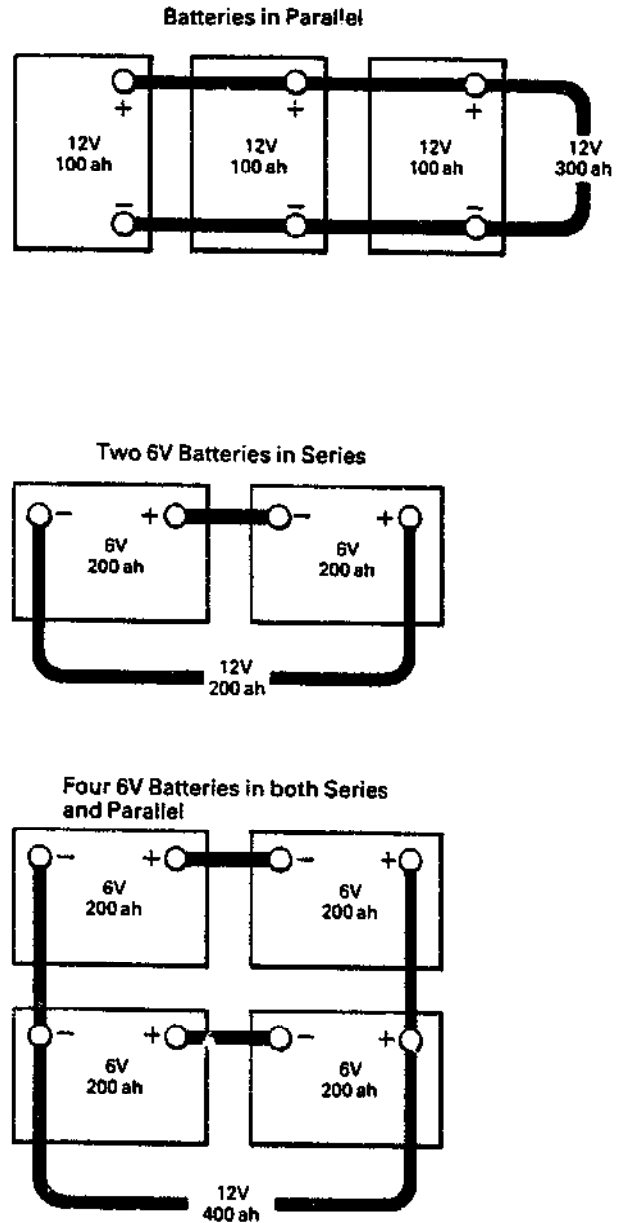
Batteries in Parallel

+
12V
100 ah
−

+
12V
100 ah
−

+
12V
100 ah
−

12V
300 ah

Two 6V Batteries in Series

− 6V 200 ah +

− 6V 200 ah +

12V
200 ah

Four 6V Batteries in both Series and Parallel

− 6V 200 ah +

− 6V 200 ah +

− 6V 200 ah +

− 6V 200 ah +

12V
400 ah